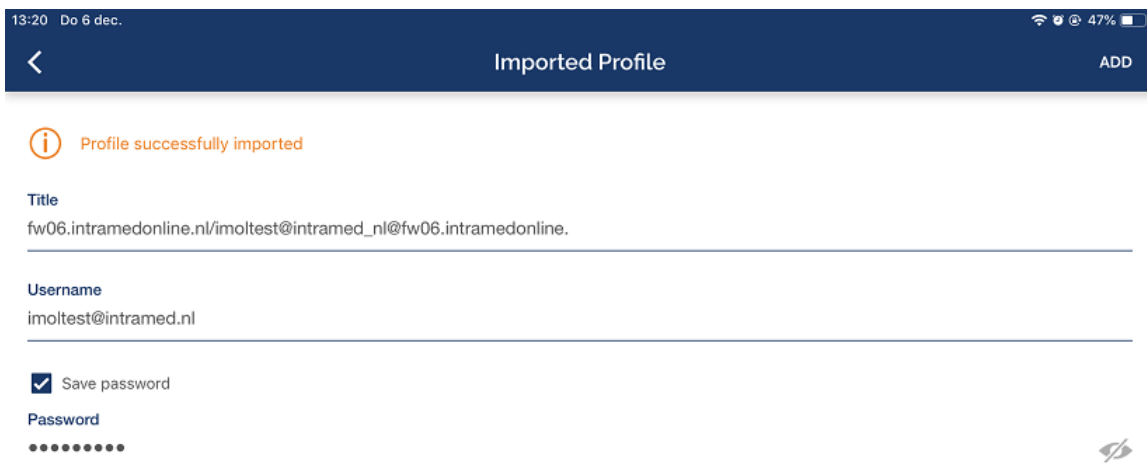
13:20 Do 6 dec.

47%

Imported Profile

ADD

Profile successfully imported

Title

fw06.intramedonline.nl/imoltest@intramed_nl@fw06.intramedonline.

Username

imoltest@intramed.nl

Save password

Password

•••••••••